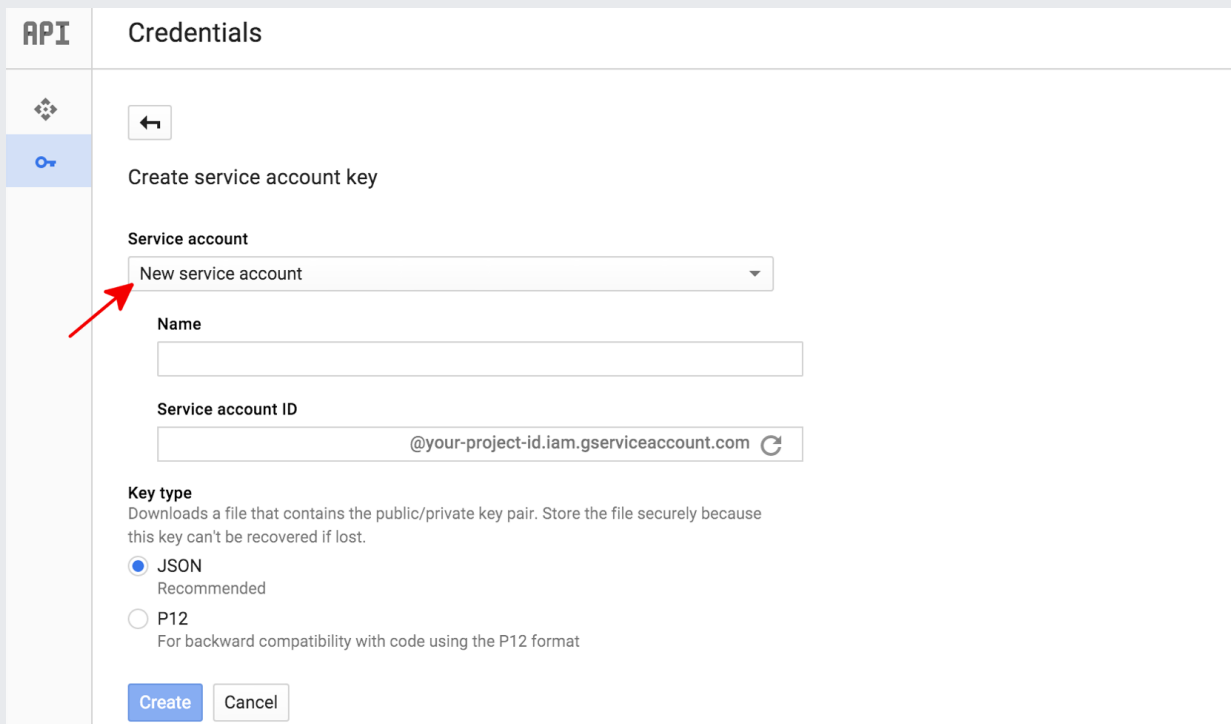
API

Credentials

Create service account key

Service account

New service account

Name

Service account ID

@your-project-id.iam.gserviceaccount.com

Key type

Downloads a file that contains the public/private key pair. Store the file securely because this key can't be recovered if lost.

JSON
Recommended

P12
For backward compatibility with code using the P12 format

Create Cancel